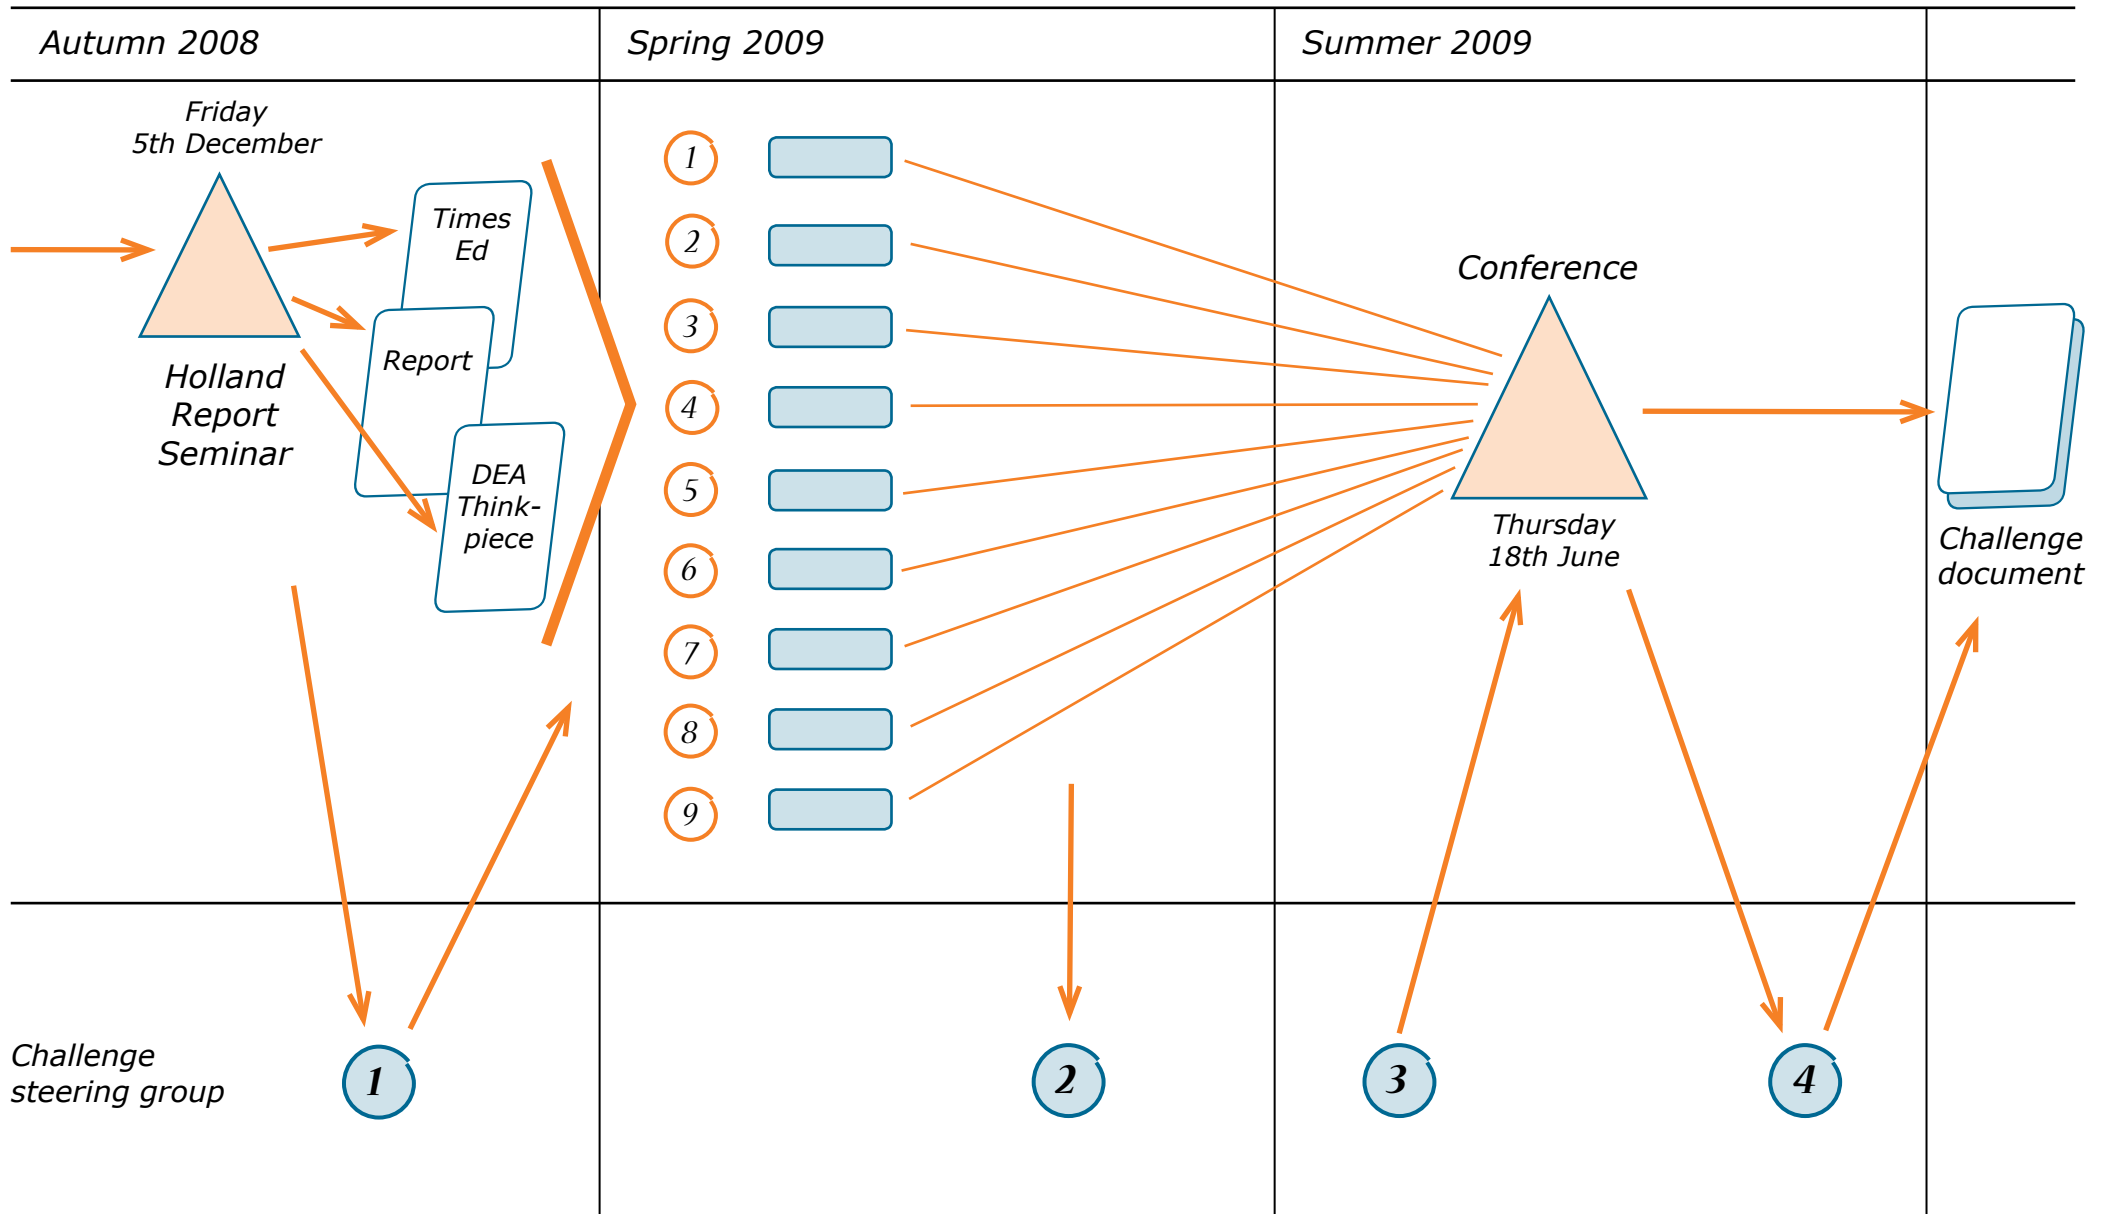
Autumn 2008

Spring 2009

Summer 2009

Friday 5th December

Holland Report Seminar

Times Ed

Report

DEA Think-piece

1
2
3
4
5
6
7
8
9

Conference

Thursday 18th June

Challenge document

Challenge steering group

1

2

3

4